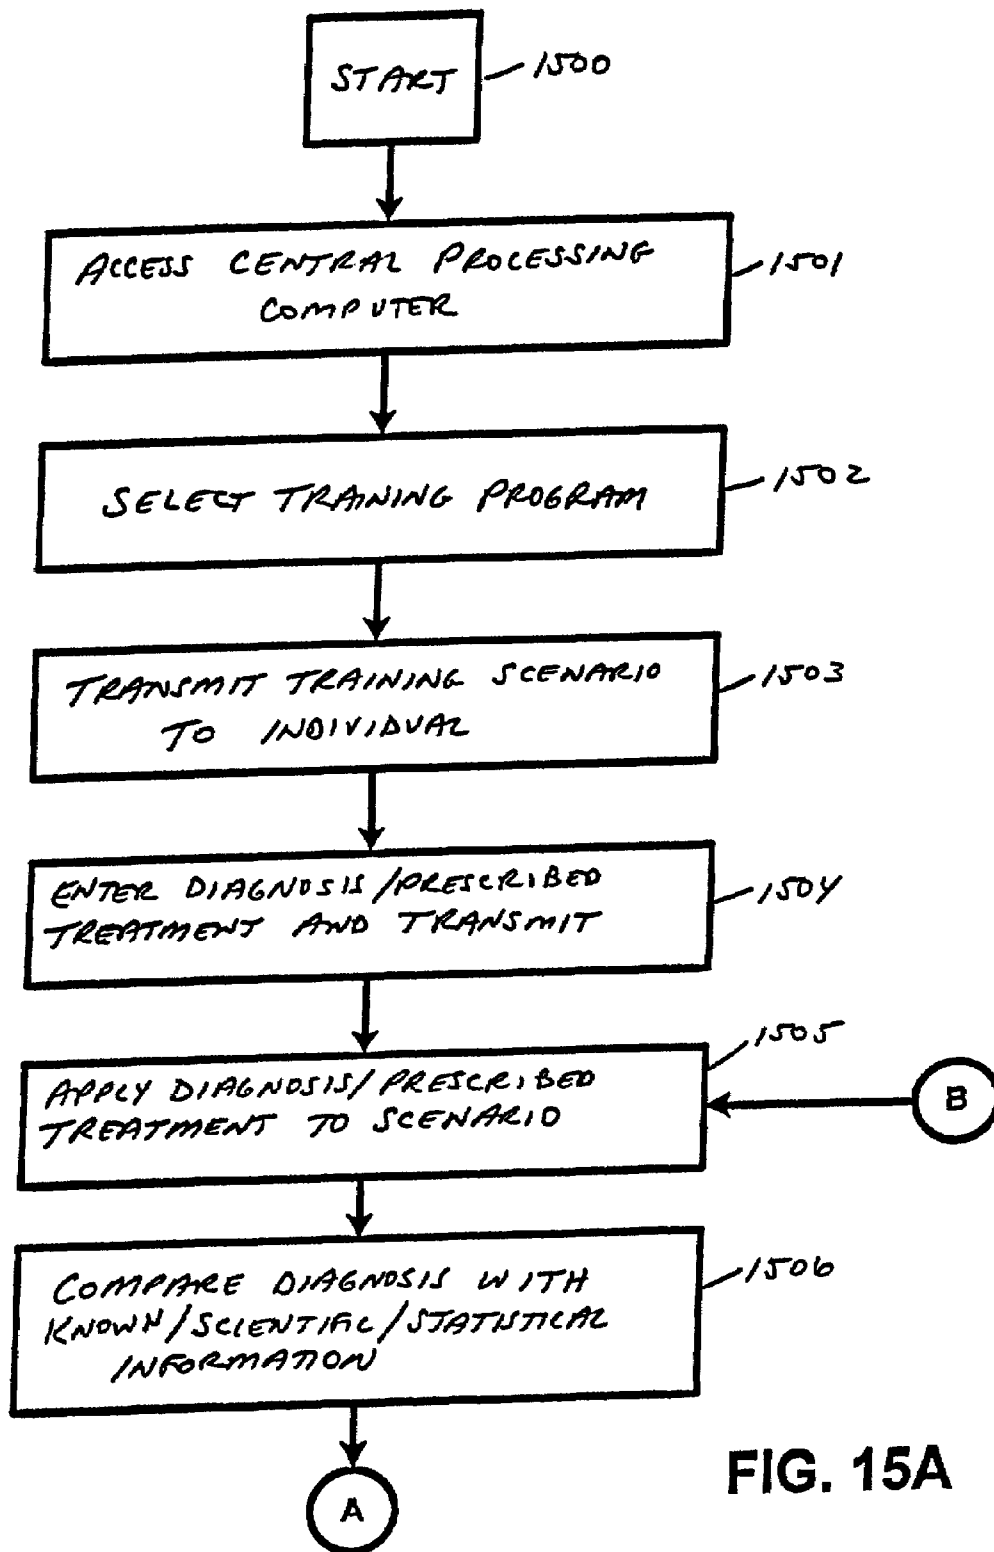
START 1500

ACCESS CENTRAL PROCESSING COMPUTER 1501

SELECT TRAINING PROGRAM 1502

TRANSMIT TRAINING SCENARIO TO INDIVIDUAL 1503

ENTER DIAGNOSIS/PRESCRIBED TREATMENT AND TRANSMIT 1504

1505
APPLY DIAGNOSIS/PRESCRIBED TREATMENT TO SCENARIO

B

COMPARE DIAGNOSIS WITH KNOWN/SCIENTIFIC/STATISTICAL INFORMATION 1506

A

FIG. 15A